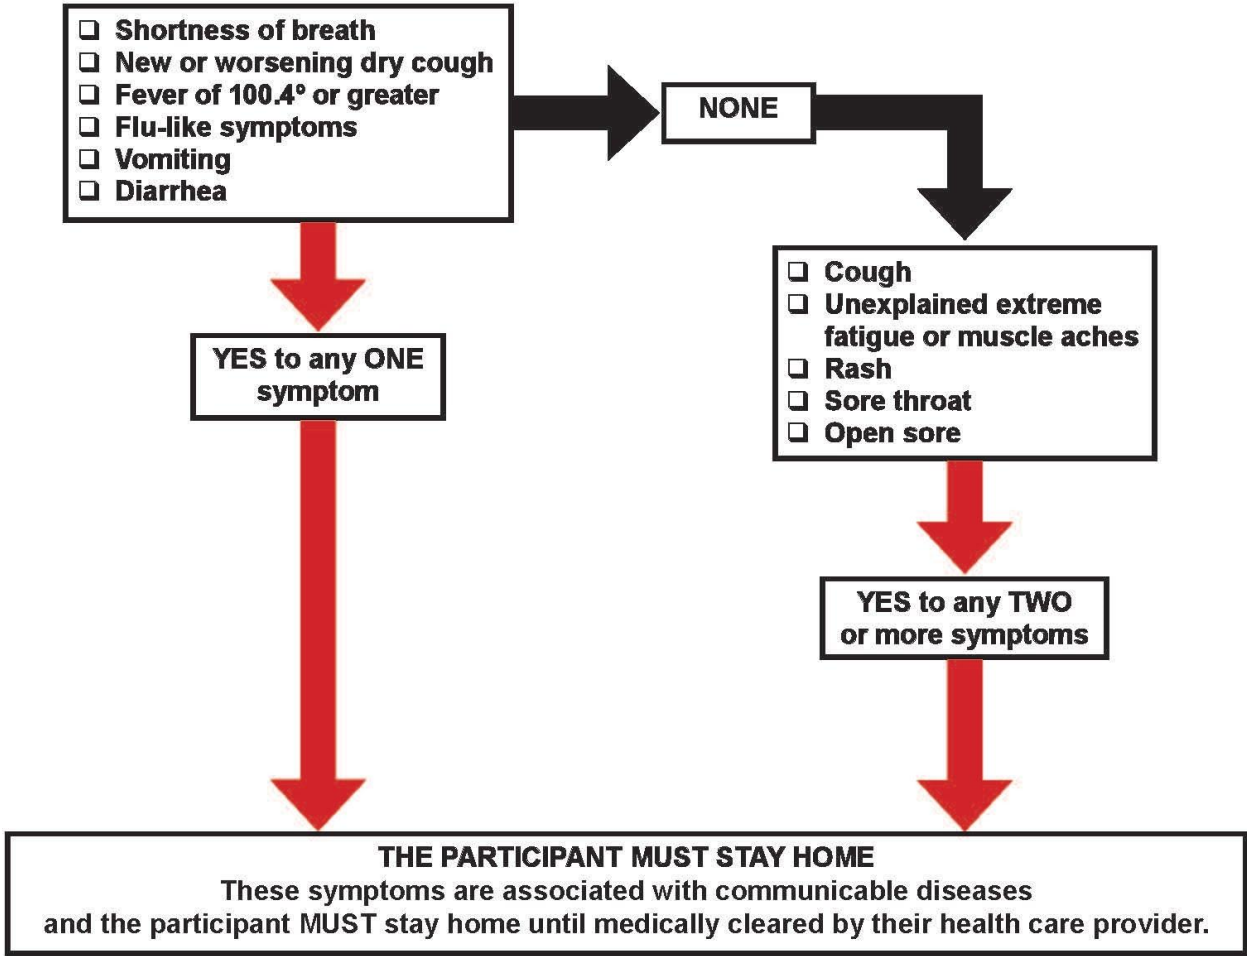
❑ Shortness of breath
❑ New or worsening dry cough
❑ Fever of 100.4° or greater
❑ Flu-like symptoms
❑ Vomiting
❑ Diarrhea

NONE

❑ Cough
❑ Unexplained extreme fatigue or muscle aches
❑ Rash
❑ Sore throat
❑ Open sore

YES to any ONE symptom

YES to any TWO or more symptoms

THE PARTICIPANT MUST STAY HOME
These symptoms are associated with communicable diseases and the participant MUST stay home until medically cleared by their health care provider.